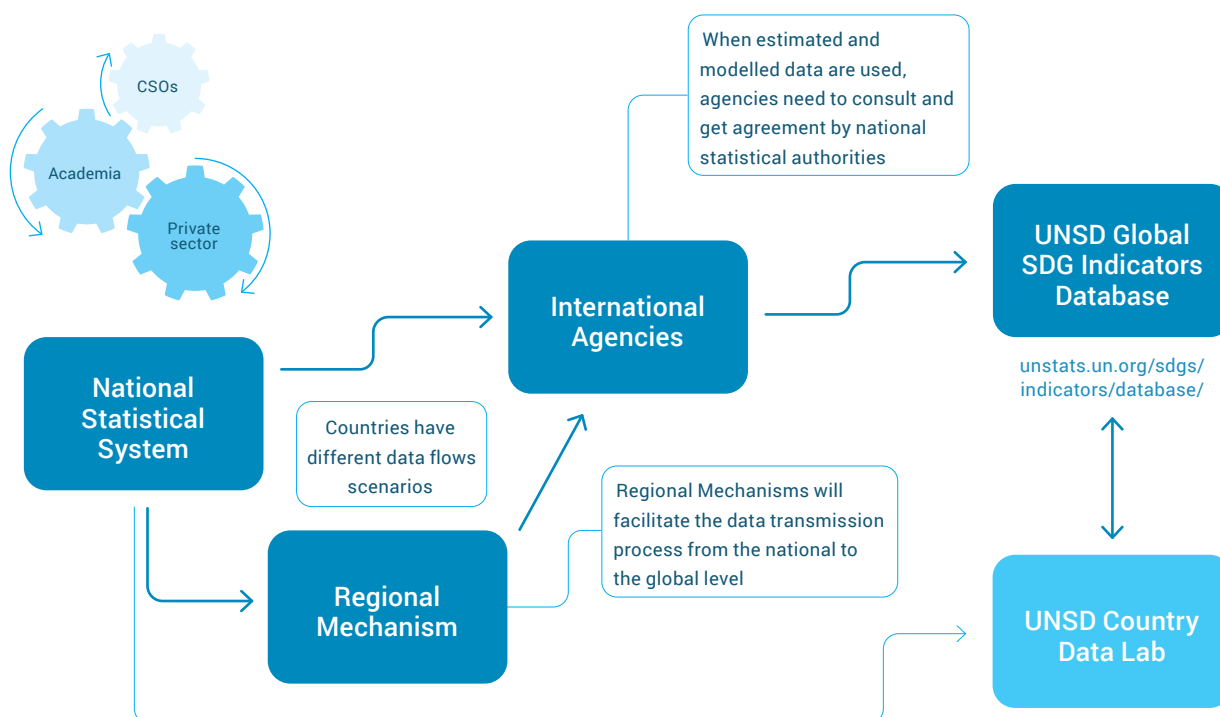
CSOs

Academia

Private sector

When estimated and modelled data are used, agencies need to consult and get agreement by national statistical authorities

UNSD Global SDG Indicators Database

unstats.un.org/sdgs/indicators/database/

International Agencies

National Statistical System

Countries have different data flows scenarios

Regional Mechanisms will facilitate the data transmission process from the national to the global level

Regional Mechanism

UNSD Country Data Lab